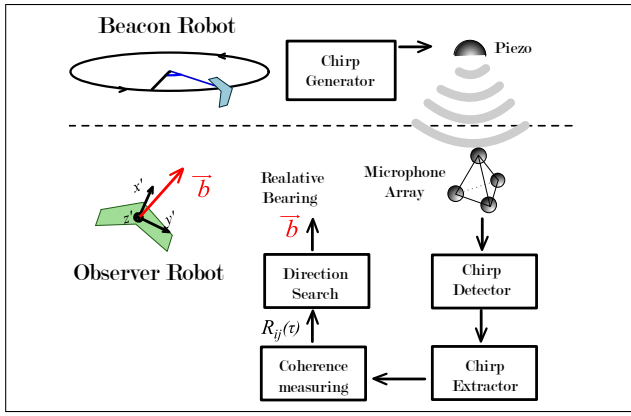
Beacon Robot

Chirp Generator

Piezo

Realative Bearing

$\overrightarrow{b}$

Microphone Array

$x'$

$\overrightarrow{b}$

$z'$

$y'$

Observer Robot

Direction Search

Chirp Detector

$R_{ij}(\tau)$

Coherence measuring

Chirp Extractor